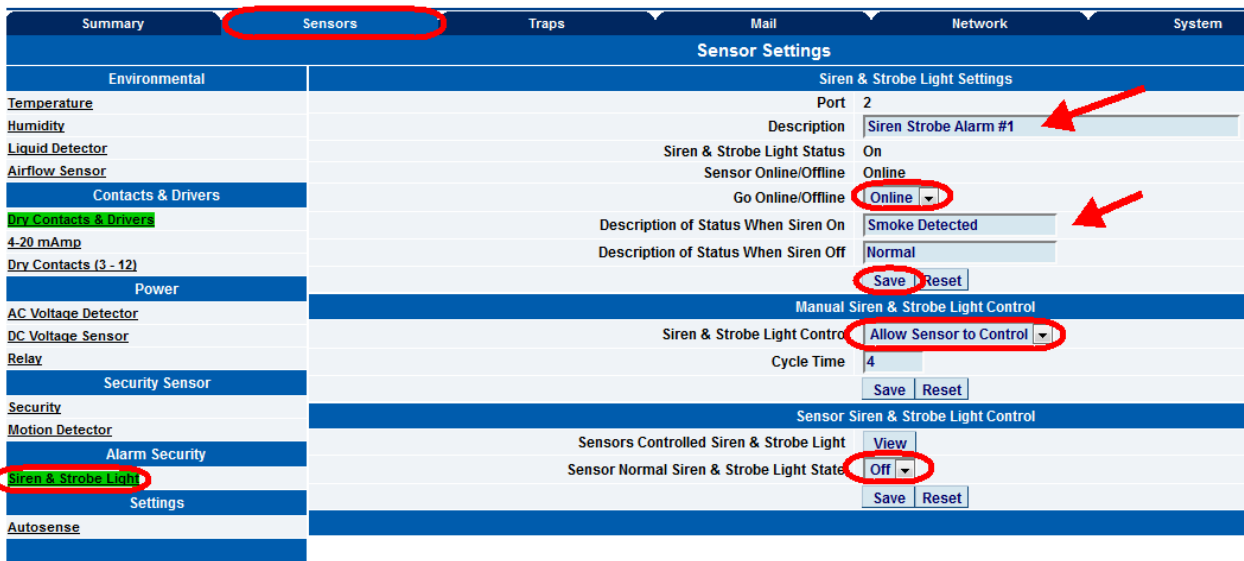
Summary | Sensors | Traps | Mail | Network | System

Sensor Settings

Environmental
Temperature
Humidity
Liquid Detector
Airflow Sensor
Contacts & Drivers
Dry Contacts & Drivers
4-20 mAmp
Dry Contacts (3 - 12)
Power
AC Voltage Detector
DC Voltage Sensor
Relay
Security Sensor
Security
Motion Detector
Alarm Security
Siren & Strobe Light
Settings
Autosense

Siren & Strobe Light Settings

| | |
|---|---|
| Port | 2 |
| Description | Siren Strobe Alarm #1 |
| Siren & Strobe Light Status | On |
| Sensor Online/Offline | Online |
| Go Online/Offline | Online |
| Description of Status When Siren On | Smoke Detected |
| Description of Status When Siren Off | Normal |

Save Reset

Manual Siren & Strobe Light Control

| | |
|---|---|
| Siren & Strobe Light Control | Allow Sensor to Control |
| Cycle Time | 4 |

Save Reset

Sensor Siren & Strobe Light Control

| | |
|---|---|
| Sensors Controlled Siren & Strobe Light | View |
| Sensor Normal Siren & Strobe Light State | Off |

Save Reset